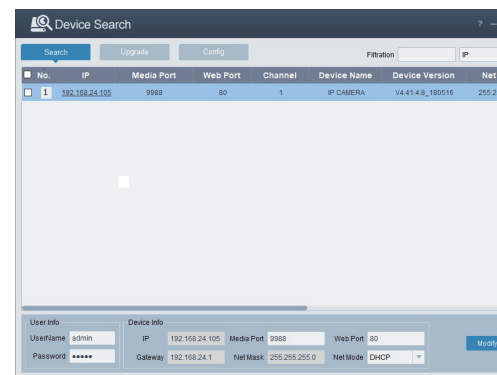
Device Search

? –

Search

Upgrade

Config

Filtration

IP

| No. | IP | Media Port | Web Port | Channel | Device Name | Device Version | Net |
|---|---|---|---|---|---|---|---|
| 1 | 192.168.24.105 | 9988 | 80 | 1 | IP CAMERA | V4.41.4.8_180516 | 255.2 |

User Info

UserName admin

Password •••••

Device Info

IP 192.168.24.105

Media Port 9988

Web Port 80

Gateway 192.168.24.1

Net Mask 255.255.255.0

Net Mode DHCP

Modify